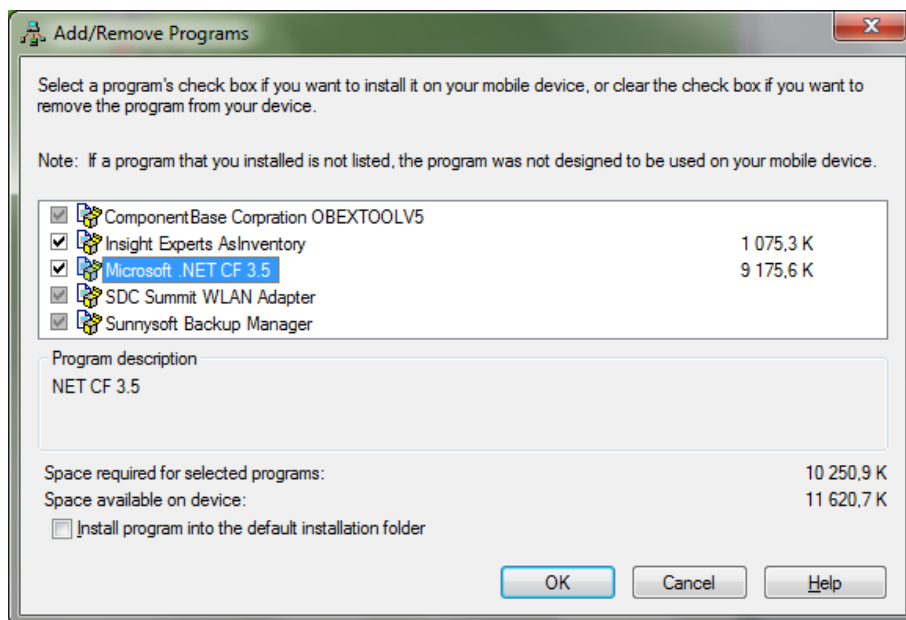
Add/Remove Programs

Select a program's check box if you want to install it on your mobile device, or clear the check box if you want to remove the program from your device.

Note: If a program that you installed is not listed, the program was not designed to be used on your mobile device.

ComponentBase Corpration OBEXTOOLV5
Insight Experts AsInventory 1 075,3 K
Microsoft .NET CF 3.5 9 175,6 K
SDC Summit WLAN Adapter
Sunnysoft Backup Manager

Program description
NET CF 3.5

Space required for selected programs: 10 250,9 K
Space available on device: 11 620,7 K
Install program into the default installation folder

OK Cancel Help